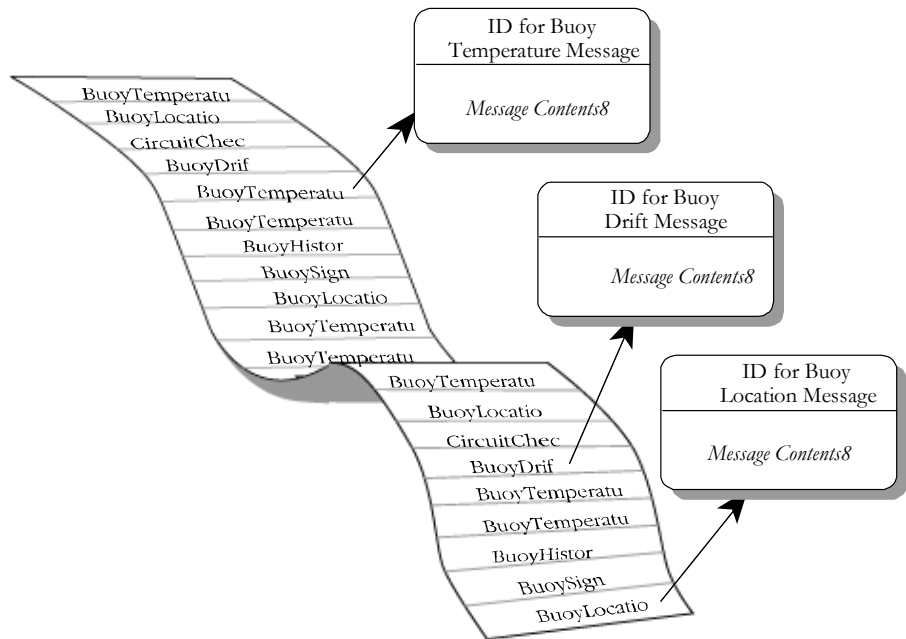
ID for Buoy
Temperature Message

Message Contents8

BuoyTemperatu
BuoyLocatio
CircuitChec
BuoyDrif
BuoyTemperatu
BuoyTemperatu
BuoyHistor
BuoySign
BuoyLocatio
BuoyTemperatu
BuoyTemperatu

ID for Buoy
Drift Message

Message Contents8

BuoyTemperatu
BuoyLocatio
CircuitChec
BuoyDrif
BuoyTemperatu
BuoyTemperatu
BuoyHistor
BuoySign
BuoyLocatio

ID for Buoy
Location Message

Message Contents8